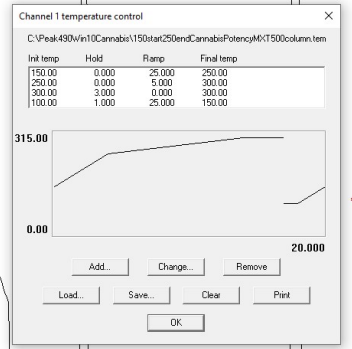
Channel 1 temperature control

C:\Peak490Win10Cannabis\150start250endCannabisPotencyMXT500column.tem

| Init temp | Hold | Ramp | Final temp |
|---|---|---|---|
| 150.00 | 0.000 | 25.000 | 250.00 |
| 250.00 | 0.000 | 5.000 | 300.00 |
| 300.00 | 3.000 | 0.000 | 300.00 |
| 100.00 | 1.000 | 25.000 | 150.00 |

315.00

0.00

20.000

Add...

Change...

Remove

Load...

Save...

Clear

Print

OK